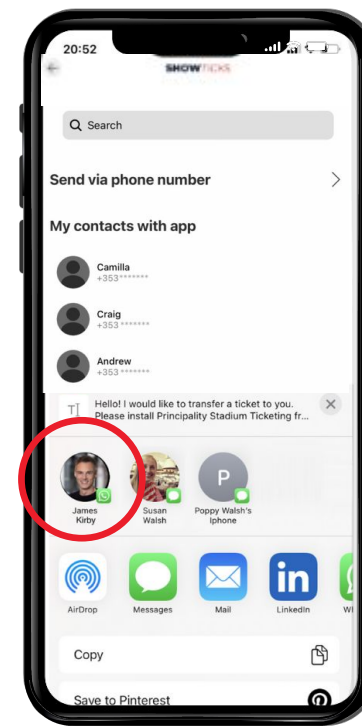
20:52

SHOWTICKS

Search

Send via phone number

My contacts with app

Camilla
+353 *******

Craig
+353 *******

Andrew
+353 *******

Hello! I would like to transfer a ticket to you. Please install Principality Stadium Ticketing fr...

James Kirby

Susan Walsh

P
Poppy Walsh's Iphone

AirDrop

Messages

Mail

LinkedIn

Wh

Copy

Save to Pinterest